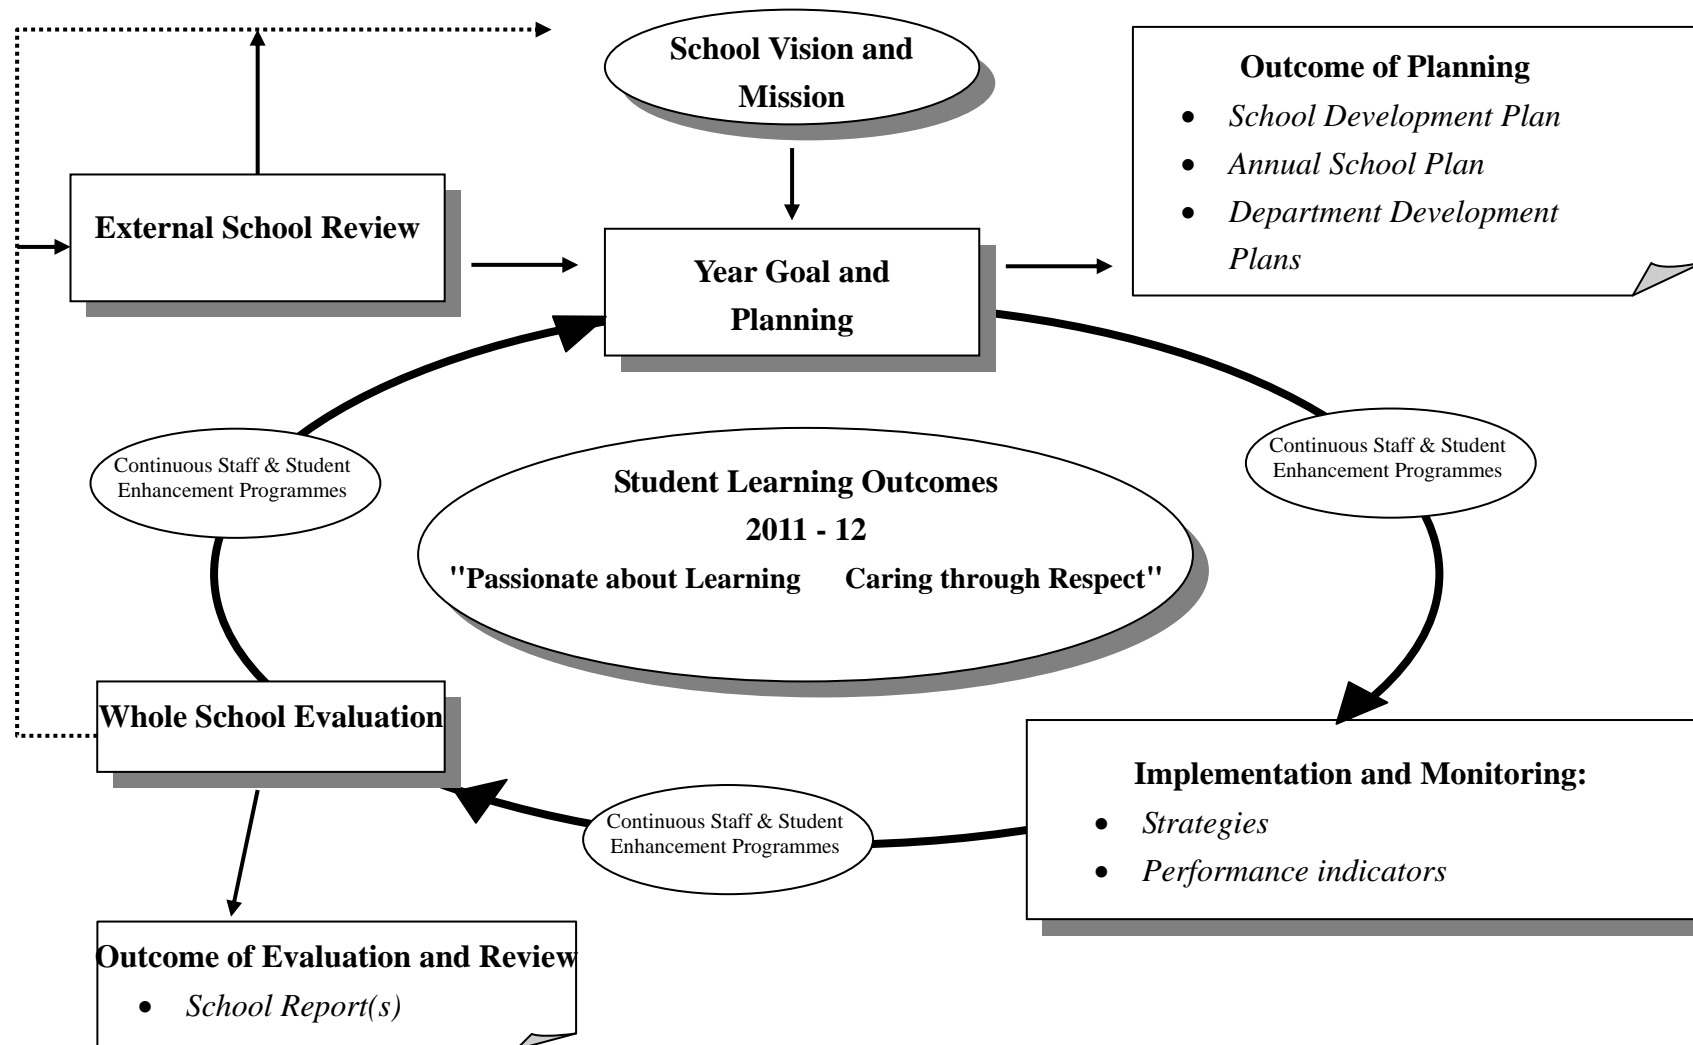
School Vision and Mission

Outcome of Planning

- School Development Plan
- Annual School Plan
- Department Development Plans

External School Review

Year Goal and Planning

Continuous Staff & Student Enhancement Programmes

Continuous Staff & Student Enhancement Programmes

Student Learning Outcomes
2011 - 12
"Passionate about Learning Caring through Respect"

Whole School Evaluation

Implementation and Monitoring:

- Strategies
- Performance indicators

Continuous Staff & Student Enhancement Programmes

Outcome of Evaluation and Review

- School Report(s)